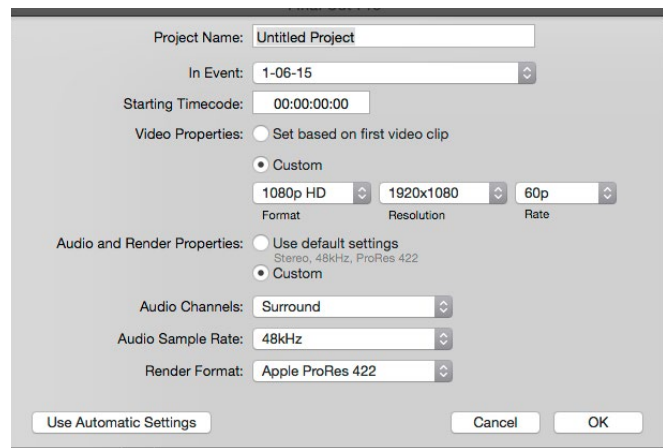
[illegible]

Project Name: Untitled Project

In Event: 1-06-15

Starting Timecode: 00:00:00:00

Video Properties: Set based on first video clip

Custom

1080p HD
Format

1920x1080
Resolution

60p
Rate

Audio and Render Properties: Use default settings
Stereo, 48kHz, ProRes 422

Custom

Audio Channels: Surround

Audio Sample Rate: 48kHz

Render Format: Apple ProRes 422

Use Automatic Settings

Cancel

OK